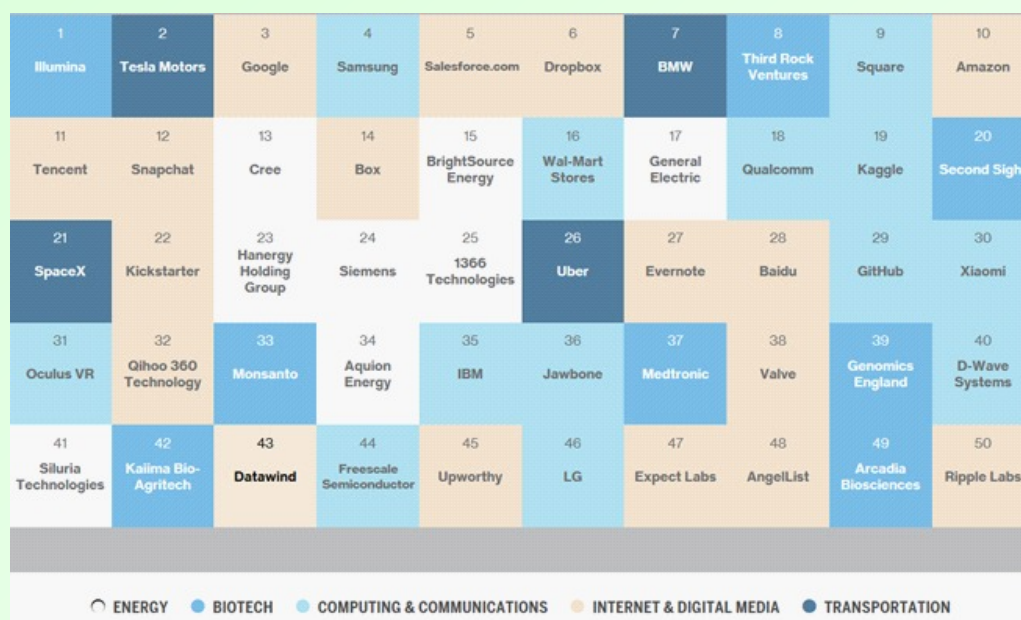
| 1 Illumina | 2 Tesla Motors | 3 Google | 4 Samsung | 5 Salesforce.com | 6 Dropbox | 7 BMW | 8 Third Rock Ventures | 9 Square | 10 Amazon |
|---|---|---|---|---|---|---|---|---|---|
| 11 Tencent | 12 Snapchat | 13 Cree | 14 Box | 15 BrightSource Energy | 16 Wal-Mart Stores | 17 General Electric | 18 Qualcomm | 19 Kaggle | 20 Second Sigh |
| 21 SpaceX | 22 Kickstarter | 23 Hanergy Holding Group | 24 Siemens | 25 1366 Technologies | 26 Uber | 27 Evernote | 28 Baidu | 29 GitHub | 30 Xiaomi |
| 31 Oculus VR | 32 Qihoo 360 Technology | 33 Monsanto | 34 Aquion Energy | 35 IBM | 36 Jawbone | 37 Medtronic | 38 Valve | 39 Genomics England | 40 D-Wave Systems |
| 41 Siluria Technologies | 42 Kaiima Bio-Agritech | 43 Datawind | 44 Freescale Semiconductor | 45 Upworthy | 46 LG | 47 Expect Labs | 48 AngelList | 49 Arcadia Biosciences | 50 Ripple Labs |

ENERGY BIOTECH COMPUTING & COMMUNICATIONS INTERNET & DIGITAL MEDIA TRANSPORTATION